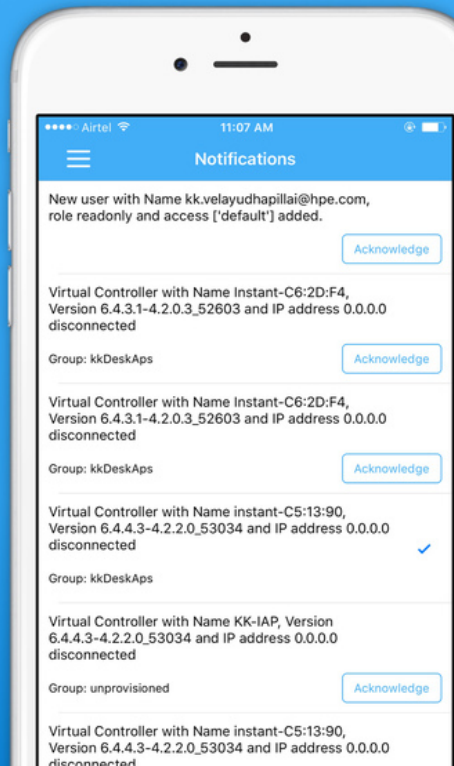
●●●●○ Airtel 11:07 AM

Notifications

New user with Name kk.velayudhapillai@hpe.com, role readonly and access ['default'] added.

Acknowledge

Virtual Controller with Name Instant-C6:2D:F4, Version 6.4.3.1-4.2.0.3_52603 and IP address 0.0.0.0 disconnected

Group: kkDeskAps

Acknowledge

Virtual Controller with Name Instant-C6:2D:F4, Version 6.4.3.1-4.2.0.3_52603 and IP address 0.0.0.0 disconnected

Group: kkDeskAps

Acknowledge

Virtual Controller with Name instant-C5:13:90, Version 6.4.4.3-4.2.2.0_53034 and IP address 0.0.0.0 disconnected

Group: kkDeskAps

Virtual Controller with Name KK-IAP, Version 6.4.4.3-4.2.2.0_53034 and IP address 0.0.0.0 disconnected

Group: unprovisioned

Acknowledge

Virtual Controller with Name instant-C5:13:90, Version 6.4.4.3-4.2.2.0_53034 and IP address 0.0.0.0 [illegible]